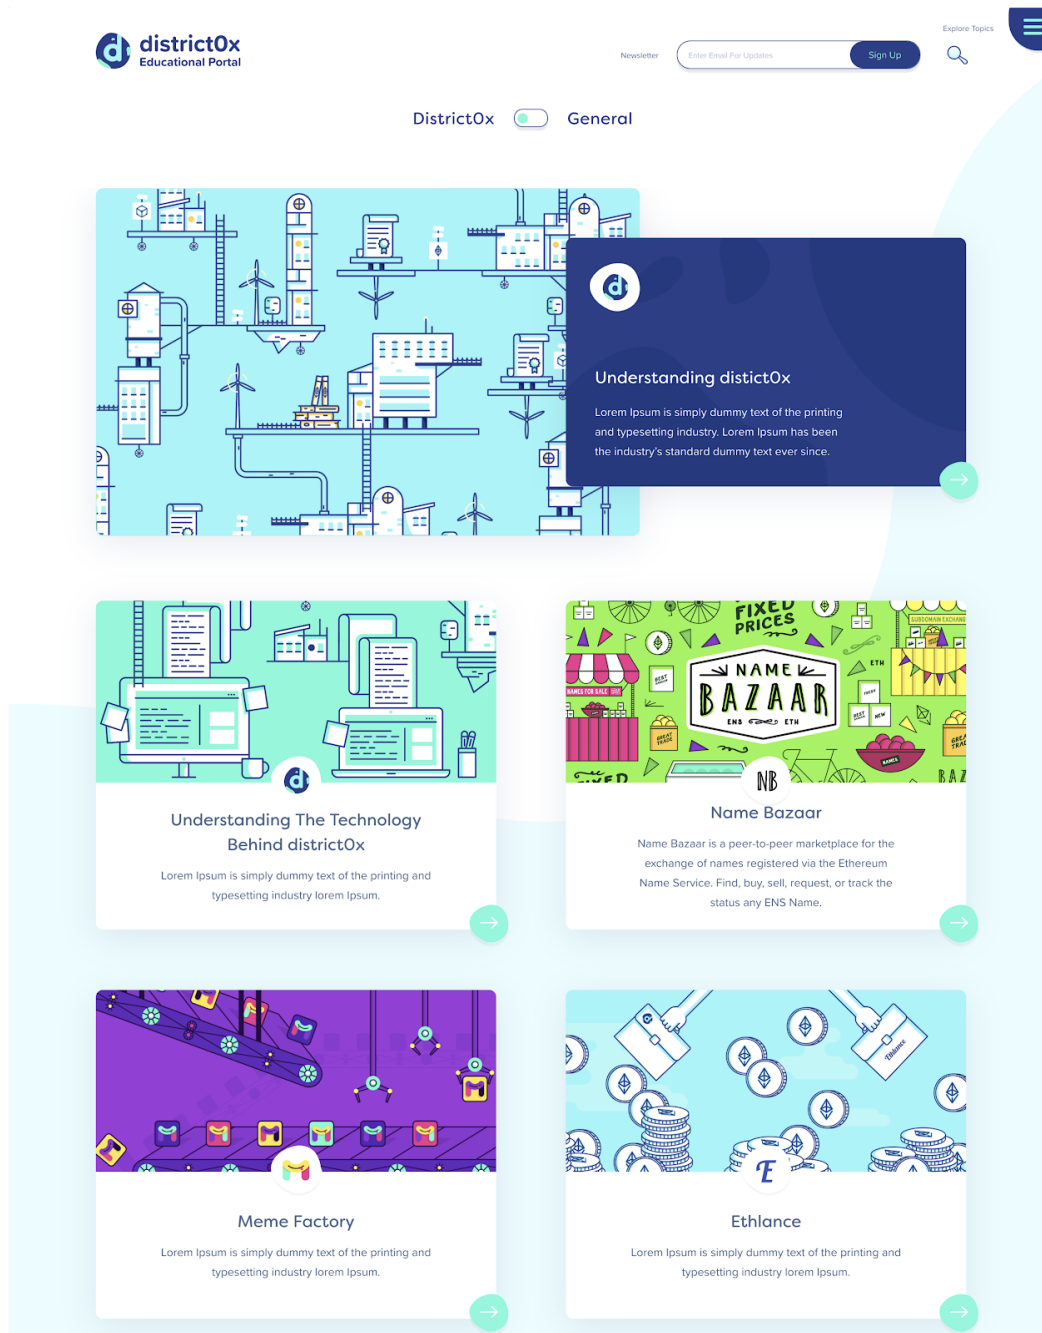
district0x
Educational Portal

Newsletter
Enter Email For Updates
Sign Up
Explore Topics

District0x General

Understanding distict0x
Lorem Ipsum is simply dummy text of the printing and typesetting industry. Lorem Ipsum has been the industry's standard dummy text ever since.

Understanding The Technology Behind district0x
Lorem Ipsum is simply dummy text of the printing and typesetting industry lorem Ipsum.

FIXED PRICES
NAME BAZAAR
ENS ETH
NB
Name Bazaar
Name Bazaar is a peer-to-peer marketplace for the exchange of names registered via the Ethereum Name Service. Find, buy, sell, request, or track the status any ENS Name.

Meme Factory
Lorem Ipsum is simply dummy text of the printing and typesetting industry lorem Ipsum.

Ethlance
Lorem Ipsum is simply dummy text of the printing and typesetting industry lorem Ipsum.